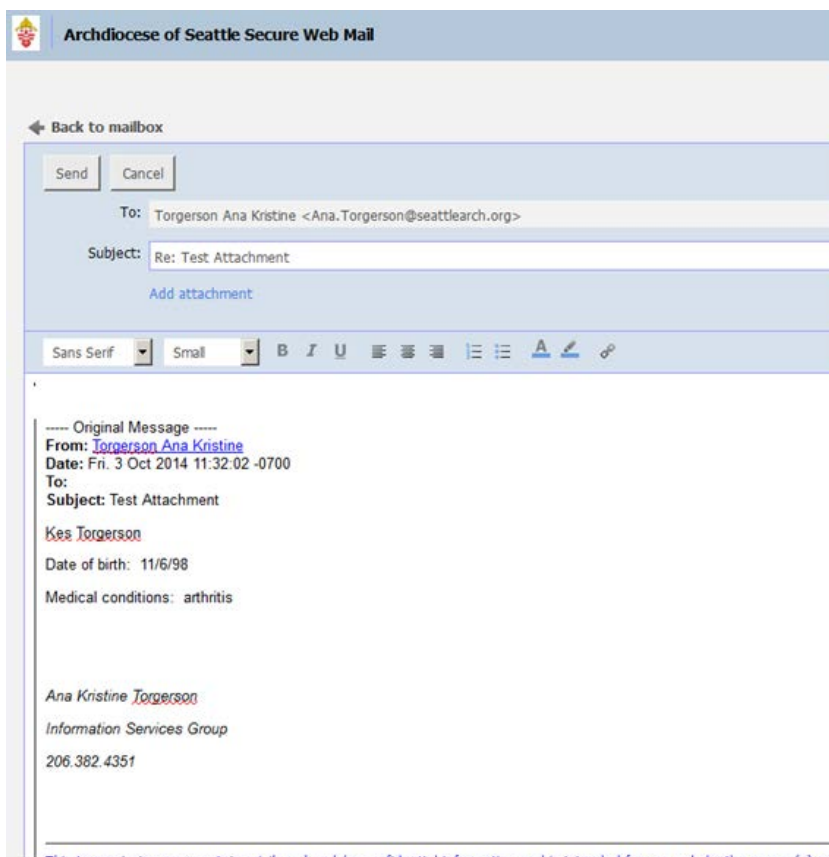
Archdiocese of Seattle Secure Web Mail

Back to mailbox

Send Cancel

To: Torgerson Ana Kristine <Ana.Torgerson@seattlearch.org>

Subject: Re: Test Attachment

Add attachment

Sans Serif Small B I U

----- Original Message -----
From: Torgerson Ana Kristine
Date: Fri. 3 Oct 2014 11:32:02 -0700
To:
Subject: Test Attachment

Kes Torgerson

Date of birth: 11/6/98

Medical conditions: arthritis

Ana Kristine Torgerson

Information Services Group

206.382.4351

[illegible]